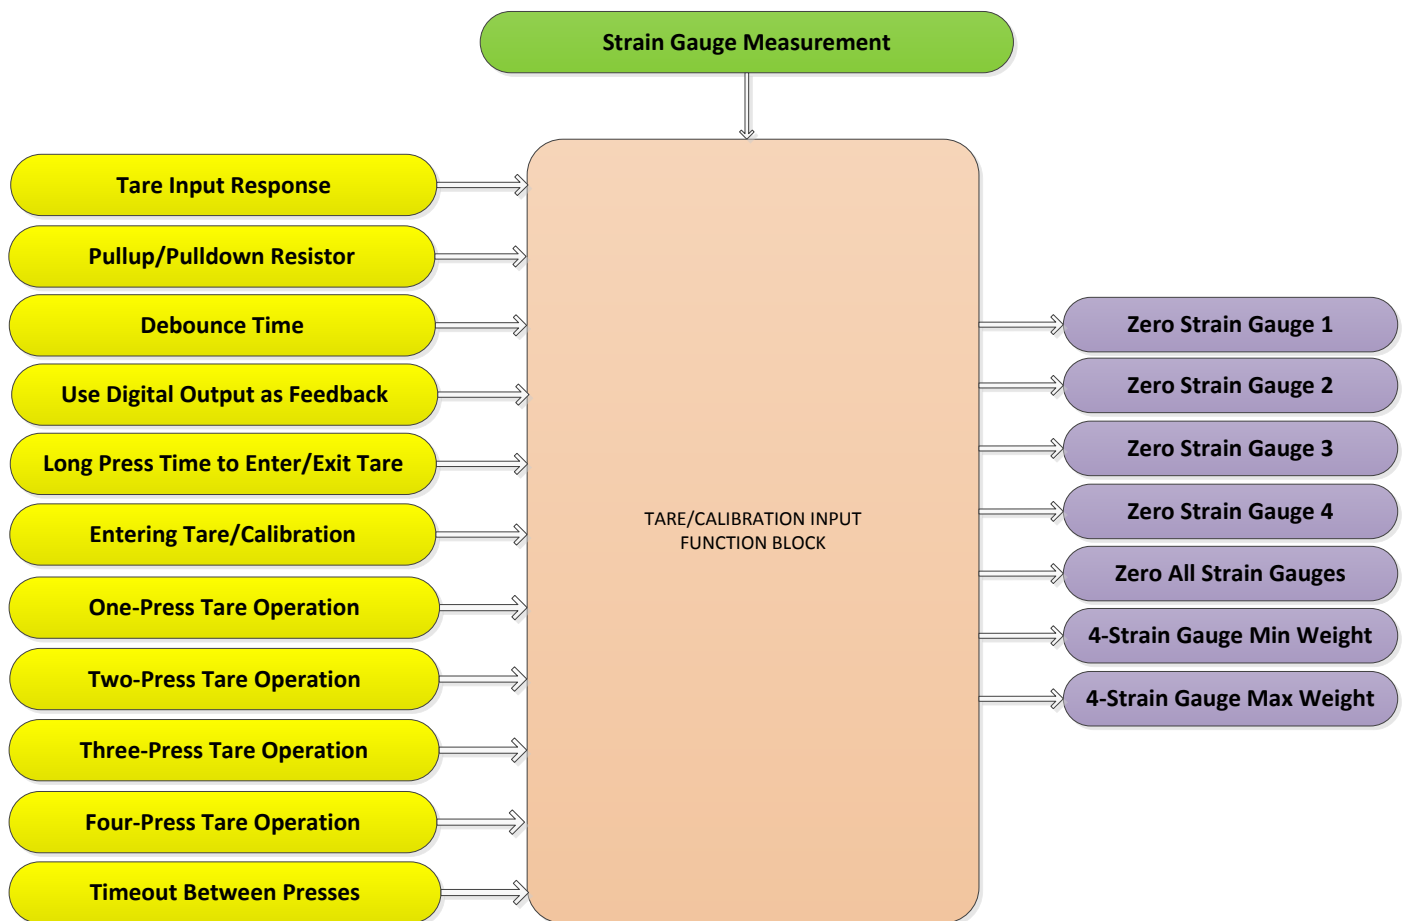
Strain Gauge Measurement

Tare Input Response

Pullup/Pulldown Resistor

Debounce Time

Use Digital Output as Feedback

Long Press Time to Enter/Exit Tare

Entering Tare/Calibration

One-Press Tare Operation

Two-Press Tare Operation

Three-Press Tare Operation

Four-Press Tare Operation

Timeout Between Presses

TARE/CALIBRATION INPUT FUNCTION BLOCK

Zero Strain Gauge 1

Zero Strain Gauge 2

Zero Strain Gauge 3

Zero Strain Gauge 4

Zero All Strain Gauges

4-Strain Gauge Min Weight

4-Strain Gauge Max Weight